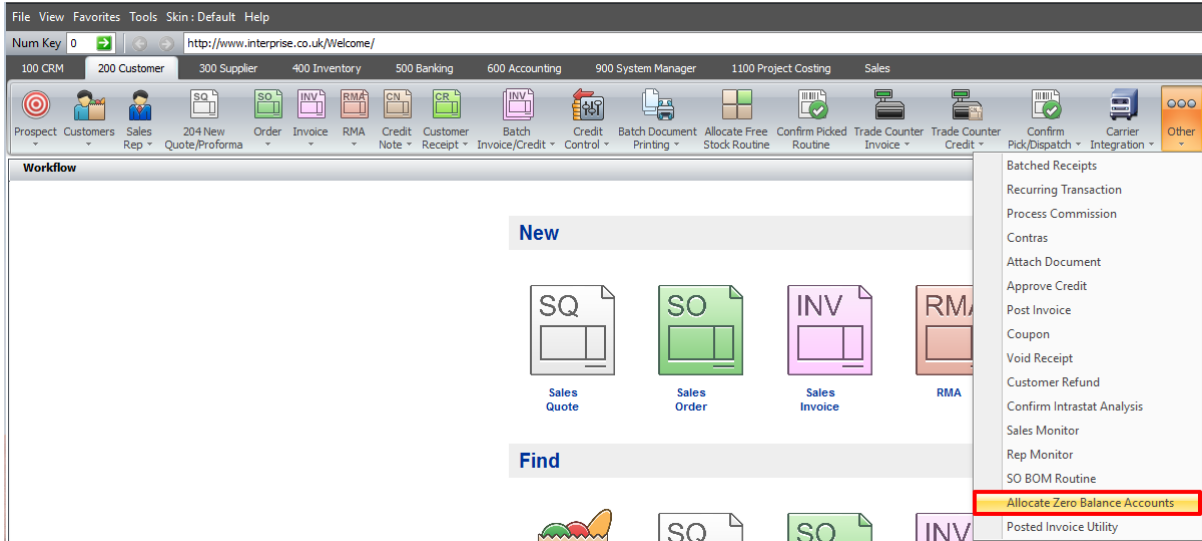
File View Favorites Tools Skin : Default Help

Num Key 0 http://www.interprise.co.uk/Welcome/

100 CRM 200 Customer 300 Supplier 400 Inventory 500 Banking 600 Accounting 900 System Manager 1100 Project Costing Sales

Prospect Customers Sales Rep 204 New Quote/Proforma Order Invoice RMA Credit Note Customer Receipt Batch Invoice/Credit Credit Control Batch Document Printing Allocate Free Stock Routine Confirm Picked Routine Trade Counter Invoice Trade Counter Credit Confirm Pick/Dispatch Carrier Integration Other

Workflow

New

SQ SO INV RMA

Sales Quote

Sales Order

Sales Invoice

RMA

Find

SQ SO INV

Batched Receipts
Recurring Transaction
Process Commission
Contras
Attach Document
Approve Credit
Post Invoice
Coupon
Void Receipt
Customer Refund
Confirm Intrastat Analysis
Sales Monitor
Rep Monitor
SO BOM Routine
Allocate Zero Balance Accounts
Posted Invoice Utility